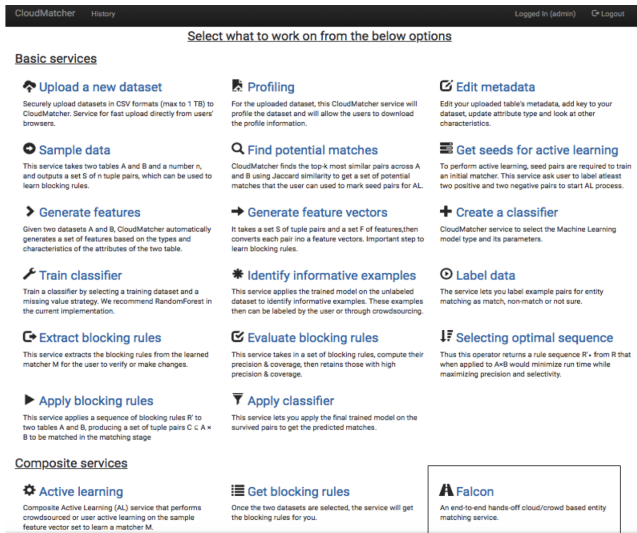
CloudMatcher History Logged In (admin) Logout

Select what to work on from the below options

Basic services

Upload a new dataset
Securely upload datasets in CSV formats (max to 1 TB) to CloudMatcher. Service for fast upload directly from users' browsers.

Profiling
For the uploaded dataset, this CloudMatcher service will profile the dataset and will allow the users to download the profile information.

Edit metadata
Edit your uploaded table's metadata, add key to your dataset, update attribute type and look at other characteristics.

Sample data
This service takes two tables A and B and a number n, and outputs a set S of n tuple pairs, which can be used to learn blocking rules.

Find potential matches
CloudMatcher finds the top-k most similar pairs across A and B using Jaccard similarity to get a set of potential matches that the user can used to mark seed pairs for AL.

Get seeds for active learning
To perform active learning, seed pairs are required to train an initial matcher. This service ask user to label atleast two positive and two negative pairs to start AL process.

Generate features
Given two datasets A and B, CloudMatcher automatically generates a set of features based on the types and characteristics of the attributes of the two table.

Generate feature vectors
It takes a set S of tuple pairs and a set F of features,then converts each pair ino a feature vectors. Important step to learn blocking rules.

Create a classifier
CloudMatcher service to select the Machine Learning model type and its parameters.

Train classifier
Train a classifier by selecting a training dataset and a missing value strategy. We recommend RandomForest in the current implementation.

Identify informative examples
This service applies the trained model on the unlabeled dataset to identify informative examples. These examples then can be labeled by the user or through crowdsourcing.

Label data
The service lets you label example pairs for entity matching as match, non-match or not sure.

Extract blocking rules
This service extracts the blocking rules from the learned matcher M for the user to verify or make changes.

Evaluate blocking rules
This service takes in a set of blocking rules, compute their precision & coverage, then retains those with high precision & coverage.

Selecting optimal sequence
Thus this operator returns a rule sequence R'∗ from R that when applied to A×B would minimize run time while maximizing precision and selectivity.

Apply blocking rules
This service applies a sequence of blocking rules R' to two tables A and B, producing a set of tuple pairs C ⊆ A × B to be matched in the matching stage

Apply classifier
This service lets you apply the final trained model on the survived pairs to get the predicted matches.

Composite services

Active learning
Composite Active Learning (AL) service that performs crowdsourced or user active learning on the sample feature vector set to learn a matcher M.

Get blocking rules
Once the two datasets are selected, the service will get the blocking rules for you.

Falcon
An end-to-end hands-off cloud/crowd based entity matching service.